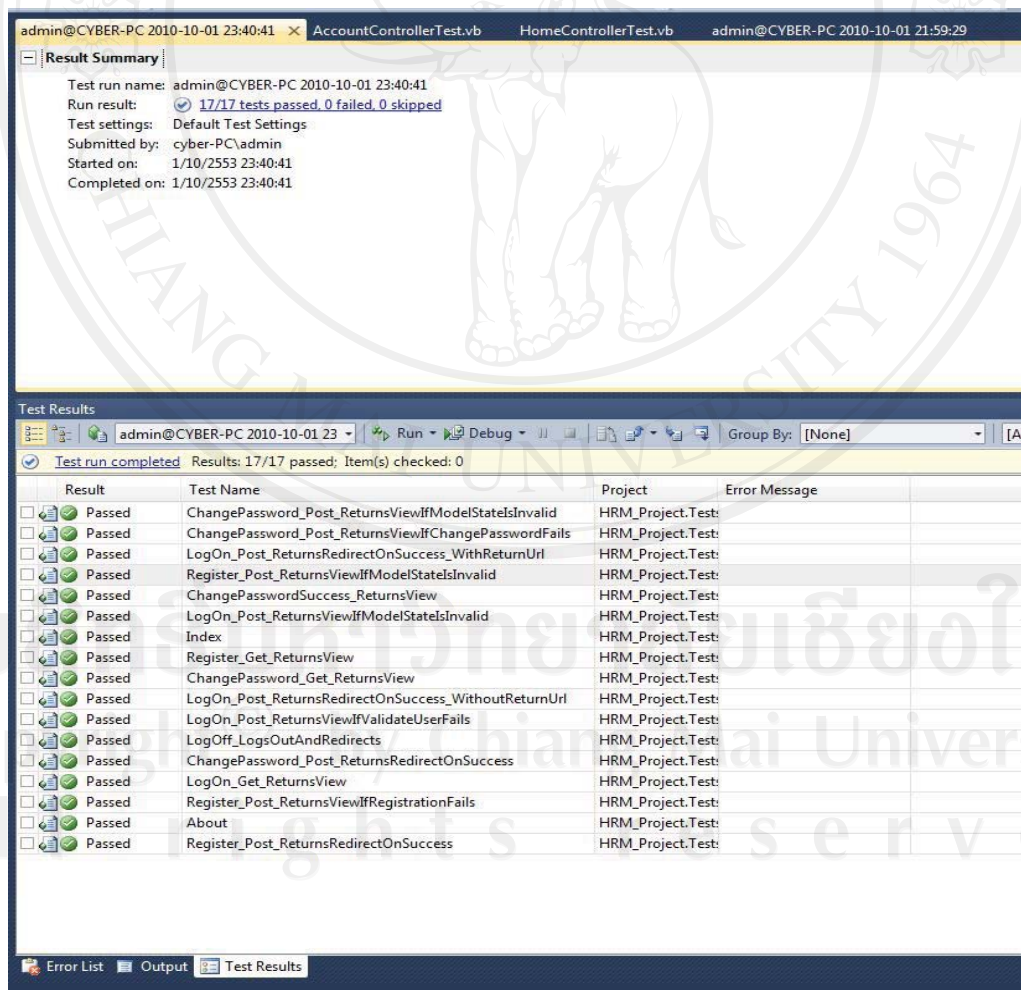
admin@CYBER-PC 2010-10-01 23:40:41 × AccountControllerTest.vb HomeControllerTest.vb admin@CYBER-PC 2010-10-01 21:59:29

Result Summary

Test run name: admin@CYBER-PC 2010-10-01 23:40:41
Run result: 17/17 tests passed, 0 failed, 0 skipped
Test settings: Default Test Settings
Submitted by: cyber-PC\admin
Started on: 1/10/2553 23:40:41
Completed on: 1/10/2553 23:40:41

Test Results

admin@CYBER-PC 2010-10-01 23 Run Debug Group By: [None] [A

Test run completed Results: 17/17 passed; Item(s) checked: 0

| Result | Test Name | Project | Error Message |
|---|---|---|---|
| Passed | ChangePassword_Post_ReturnsViewIfModelStateIsInvalid | HRM_Project.Test: | |
| Passed | ChangePassword_Post_ReturnsViewIfChangePasswordFails | HRM_Project.Test: | |
| Passed | LogOn_Post_ReturnsRedirectOnSuccess_WithReturnUrl | HRM_Project.Test: | |
| Passed | Register_Post_ReturnsViewIfModelStateIsInvalid | HRM_Project.Test: | |
| Passed | ChangePasswordSuccess_ReturnsView | HRM_Project.Test: | |
| Passed | LogOn_Post_ReturnsViewIfModelStateIsInvalid | HRM_Project.Test: | |
| Passed | Index | HRM_Project.Test: | |
| Passed | Register_Get_ReturnsView | HRM_Project.Test: | |
| Passed | ChangePassword_Get_ReturnsView | HRM_Project.Test: | |
| Passed | LogOn_Post_ReturnsRedirectOnSuccess_WithoutReturnUrl | HRM_Project.Test: | |
| Passed | LogOn_Post_ReturnsViewIfValidateUserFails | HRM_Project.Test: | |
| Passed | LogOff_LogsOutAndRedirects | HRM_Project.Test: | |
| Passed | ChangePassword_Post_ReturnsRedirectOnSuccess | HRM_Project.Test: | |
| Passed | LogOn_Get_ReturnsView | HRM_Project.Test: | |
| Passed | Register_Post_ReturnsViewIfRegistrationFails | HRM_Project.Test: | |
| Passed | About | HRM_Project.Test: | |
| Passed | Register_Post_ReturnsRedirectOnSuccess | HRM_Project.Test: | |

Error List Output Test Results

ลิขสิทธิ์มหาวิทยาลัยเชียงใหม่
Copyright by Chiang Mai University
All rights reserved